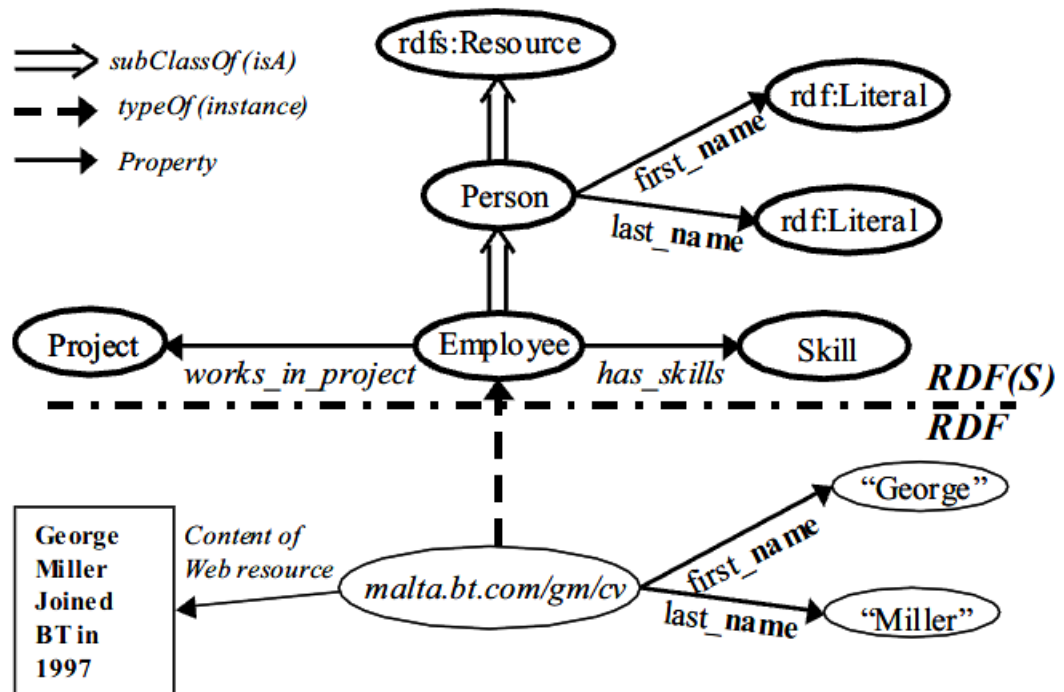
subClassOf (isA)
typeOf (instance)
Property

rdfs:Resource
rdf:Literal
first_name
Person
last_name
rdf:Literal

Project
works_in_project
Employee
has_skills
Skill

RDF(S)
RDF

George Miller Joined BT in 1997
Content of Web resource
malta.bt.com/gm/cv
first_name
"George"
last_name
"Miller"